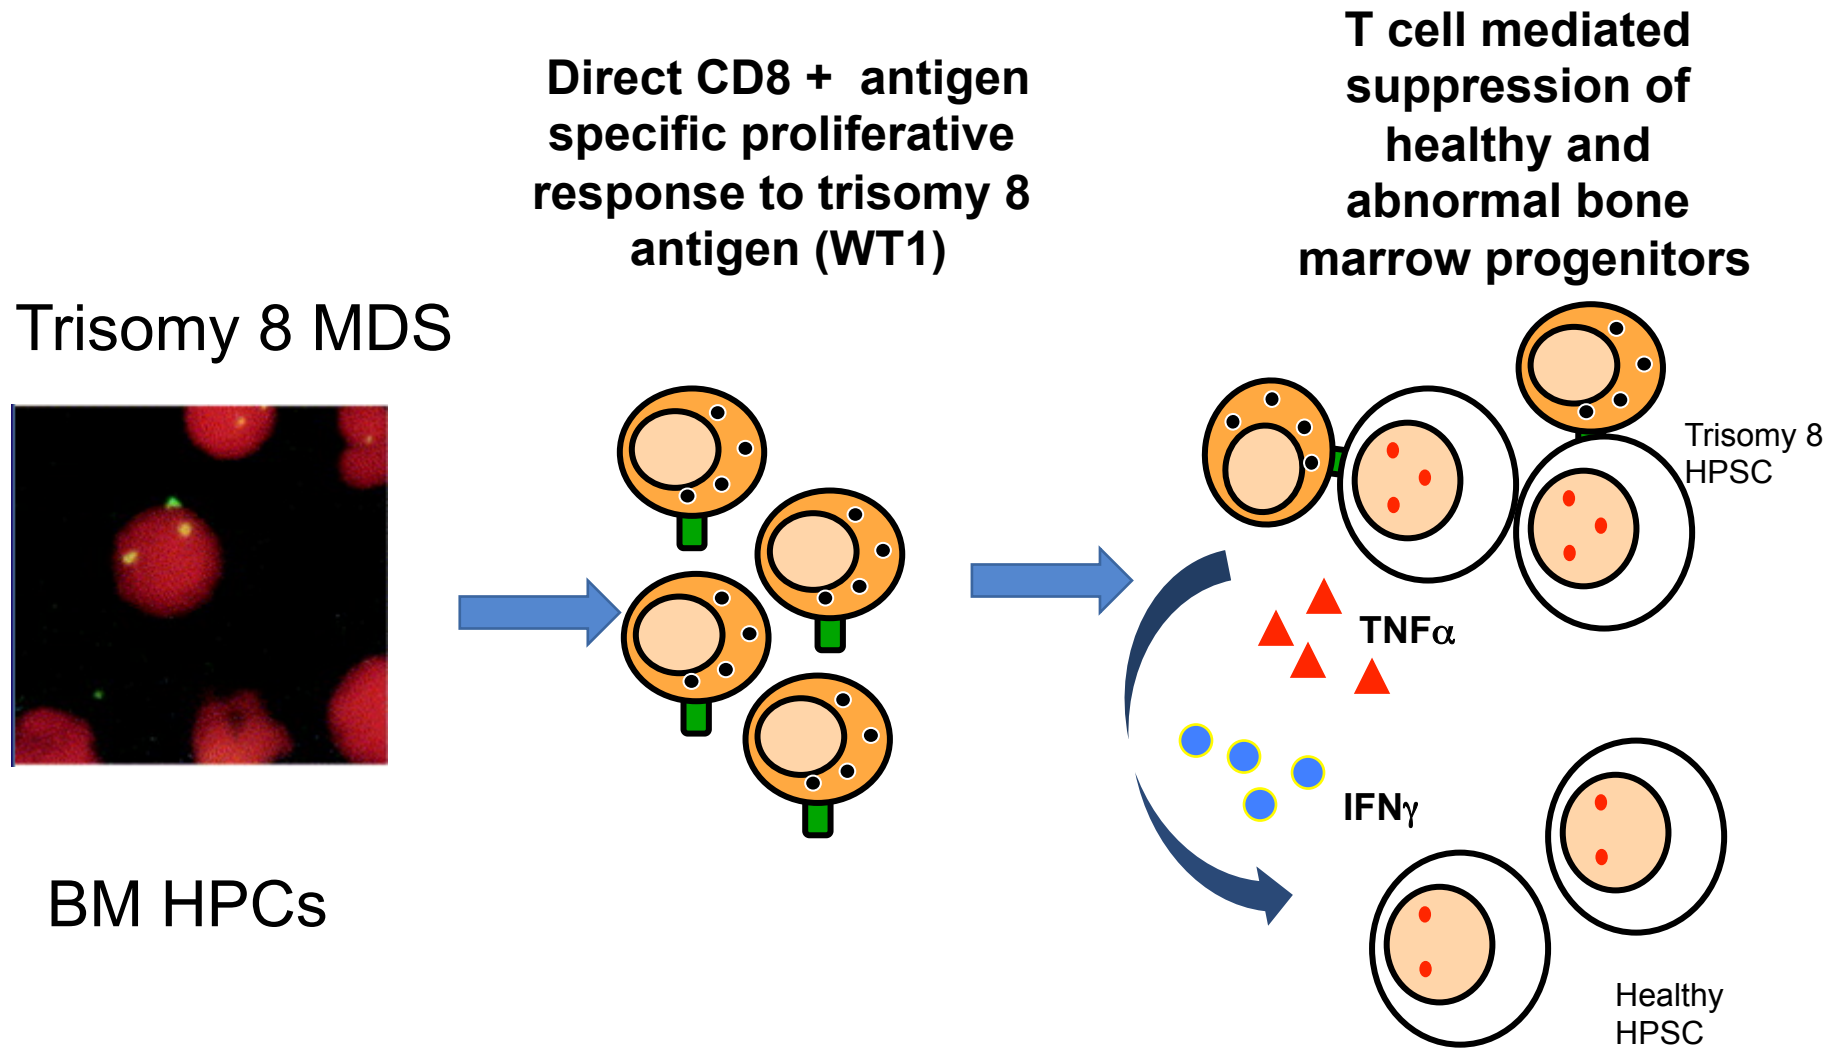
Direct CD8 + antigen specific proliferative response to trisomy 8 antigen (WT1)

T cell mediated suppression of healthy and abnormal bone marrow progenitors

Trisomy 8 MDS

BM HPCs

Trisomy 8 HPSC

TNF$\alpha$

IFN$\gamma$

Healthy HPSC